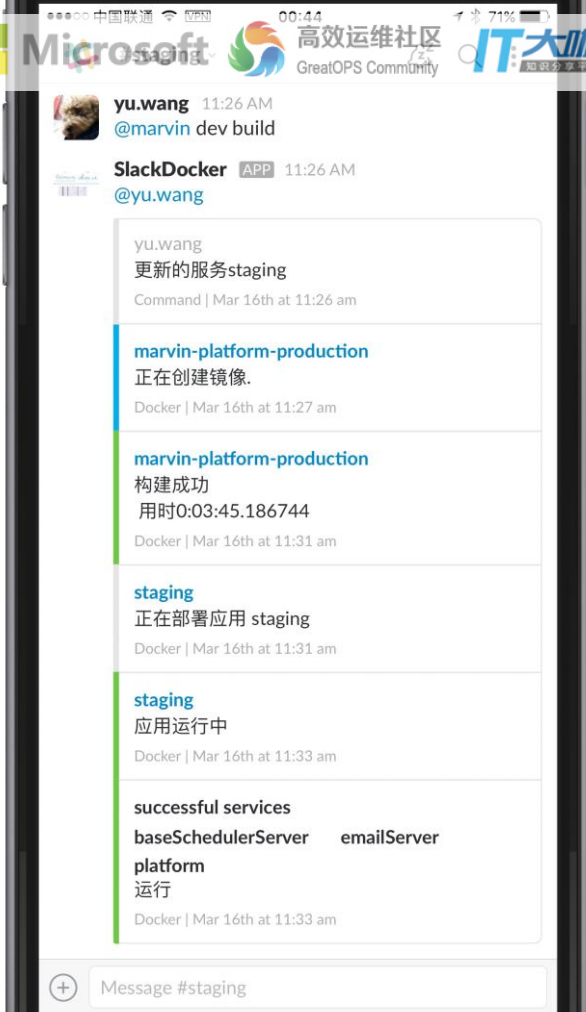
●●●○○ 中国联通 VPN 00:44 71%

Microsoft #staging 高效运维社区 GreatOPS Community IT大咖 知识分享平

yu.wang 11:26 AM
@marvin dev build

SlackDocker APP 11:26 AM
@yu.wang

yu.wang
更新的服务staging
Command | Mar 16th at 11:26 am

marvin-platform-production
正在创建镜像.
Docker | Mar 16th at 11:27 am

marvin-platform-production
构建成功
用时0:03:45.186744
Docker | Mar 16th at 11:31 am

staging
正在部署应用 staging
Docker | Mar 16th at 11:31 am

staging
应用运行中
Docker | Mar 16th at 11:33 am

successful services
baseSchedulerServer emailServer
platform
运行
Docker | Mar 16th at 11:33 am

Message #staging